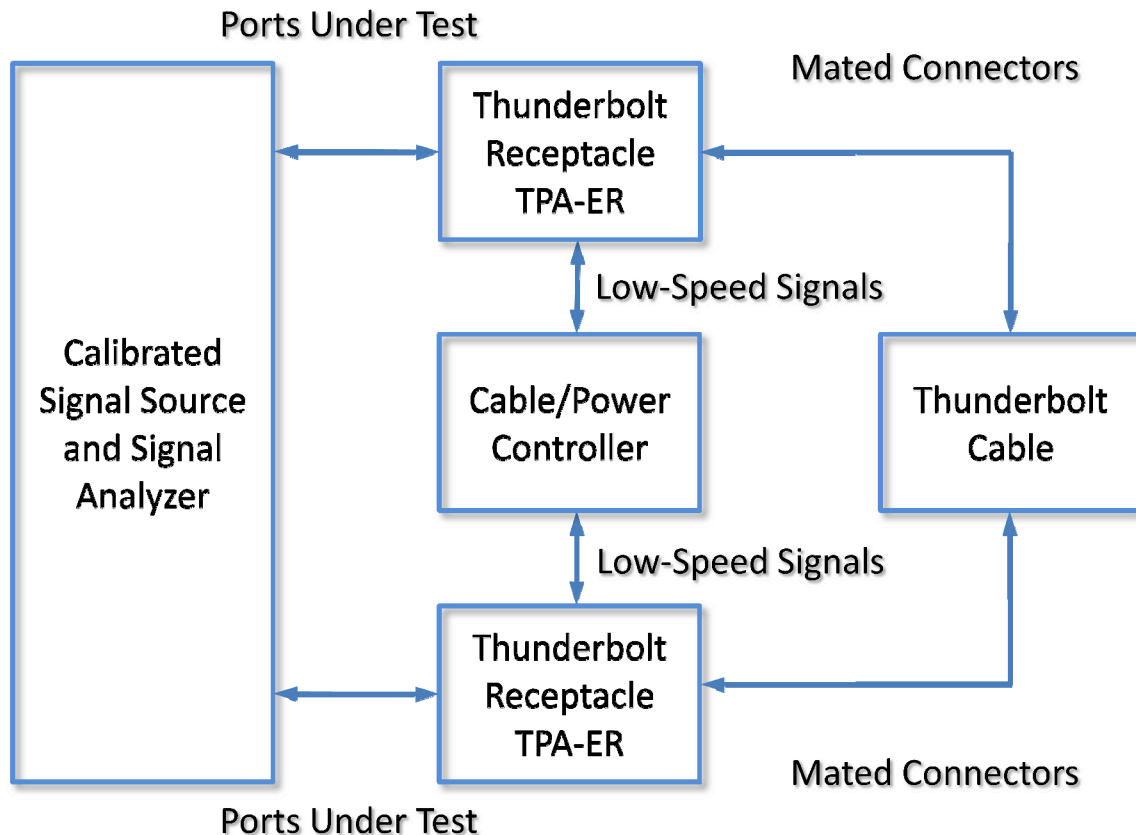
Ports Under Test

Mated Connectors

Thunderbolt Receptacle TPA-ER

Low-Speed Signals

Calibrated Signal Source and Signal Analyzer

Cable/Power Controller

Thunderbolt Cable

Low-Speed Signals

Thunderbolt Receptacle TPA-ER

Mated Connectors

Ports Under Test